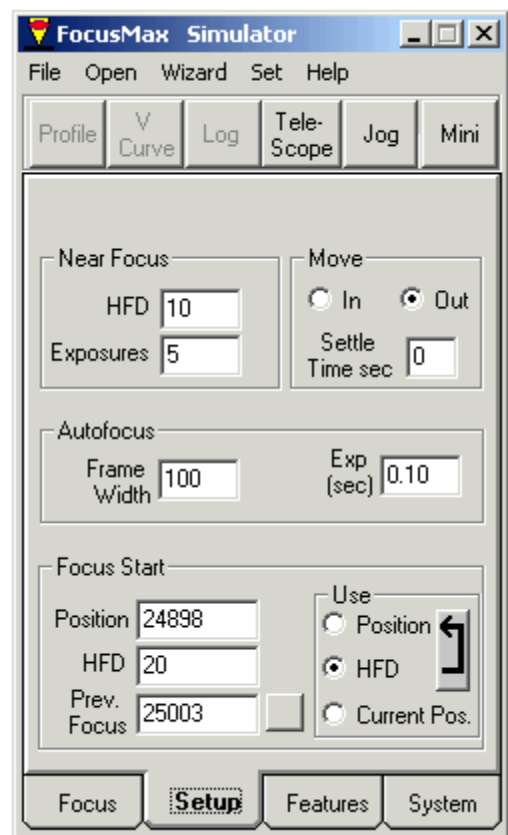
FocusMax Simulator

File Open Wizard Set Help

Profile
V Curve
Log
Tele-Scope
Jog
Mini

Near Focus
HFD 10
Exposures 5

Move
In
Out
Settle Time sec 0

Autofocus
Frame Width 100
Exp (sec) 0.10

Focus Start
Position 24898
HFD 20
Prev. Focus 25003

Use
Position
HFD
Current Pos.

Focus
Setup
Features
System